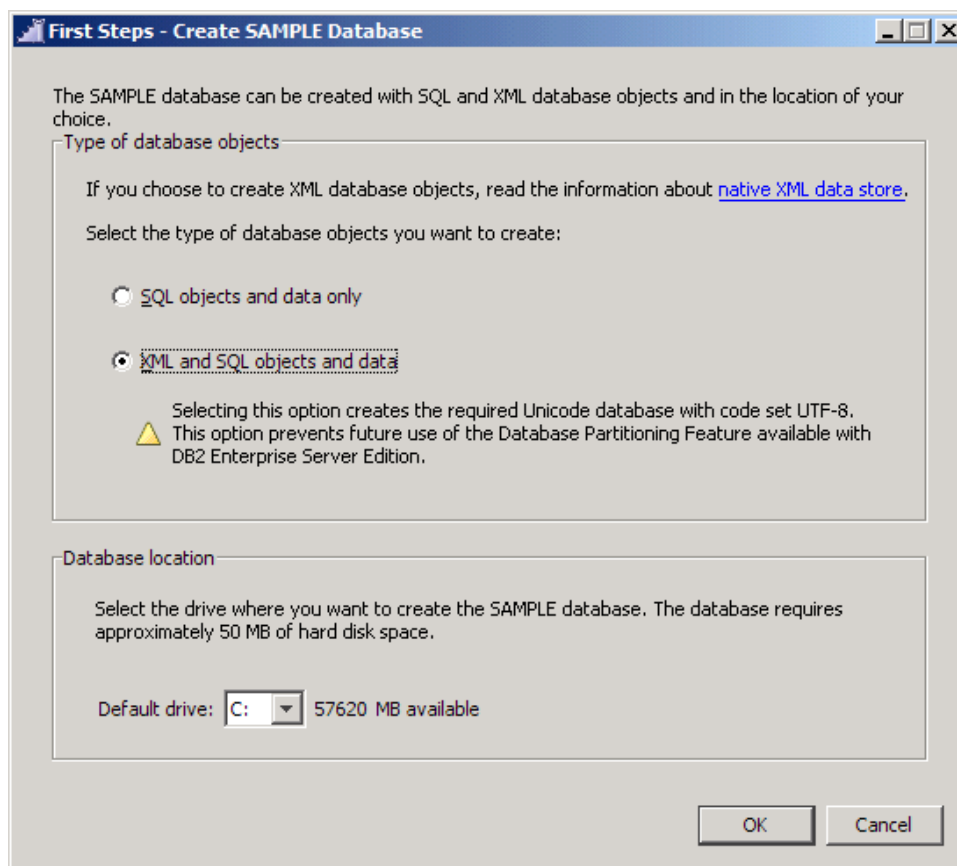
First Steps - Create SAMPLE Database

The SAMPLE database can be created with SQL and XML database objects and in the location of your choice.

Type of database objects

If you choose to create XML database objects, read the information about native XML data store.

Select the type of database objects you want to create:

SQL objects and data only

XML and SQL objects and data

Selecting this option creates the required Unicode database with code set UTF-8. This option prevents future use of the Database Partitioning Feature available with DB2 Enterprise Server Edition.

Database location

Select the drive where you want to create the SAMPLE database. The database requires approximately 50 MB of hard disk space.

Default drive: C: 57620 MB available

OK Cancel